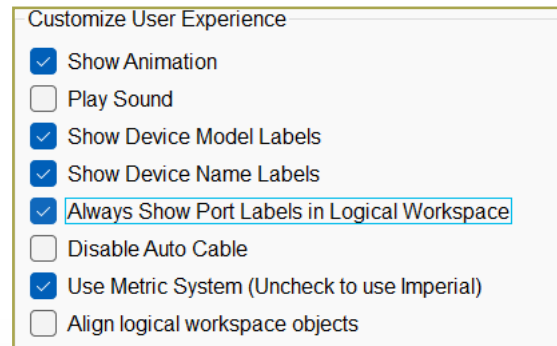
Customize User Experience
Show Animation
Play Sound
Show Device Model Labels
Show Device Name Labels
Always Show Port Labels in Logical Workspace
Disable Auto Cable
Use Metric System (Uncheck to use Imperial)
Align logical workspace objects